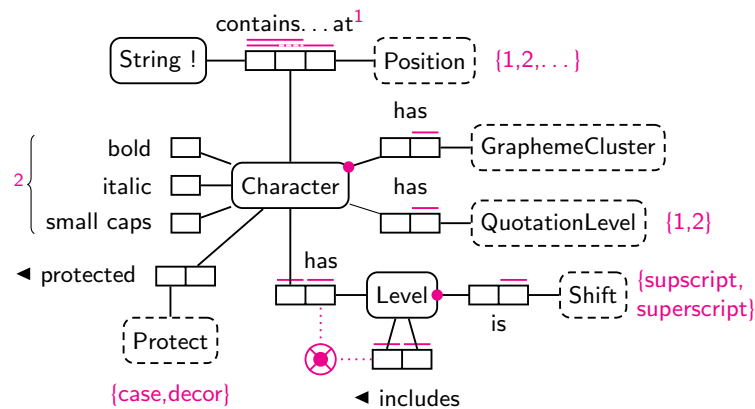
contains. . . at$^1$

String !

Position

{1,2,. . . }

has

GraphemeCluster

bold

2

italic

Character

has

small caps

QuotationLevel

{1,2}

◄ protected

has

Level

Shift

{supscript, superscript}

is

Protect

◄ includes

{case,decor}